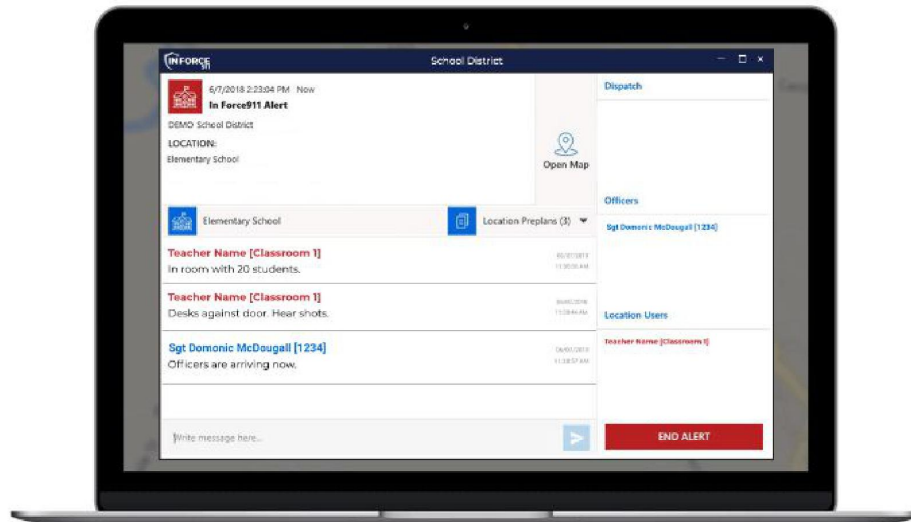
IN FORCE 911

School District

6/7/2018 2:23:04 PM Now
In Force911 Alert

DEMO School District

LOCATION:
Elementary School

Open Map

Elementary School

Location Preplans (3)

Teacher Name [Classroom 1]
In room with 20 students.

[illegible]

Teacher Name [Classroom 1]
Desks against door. Hear shots.

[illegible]

Sgt Domonic McDougall [1234]
Officers are arriving now.

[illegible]

Write message here...

Dispatch

Officers

Sgt Domonic McDougall [1234]

Location Users

Teacher Name [Classroom 1]

END ALERT